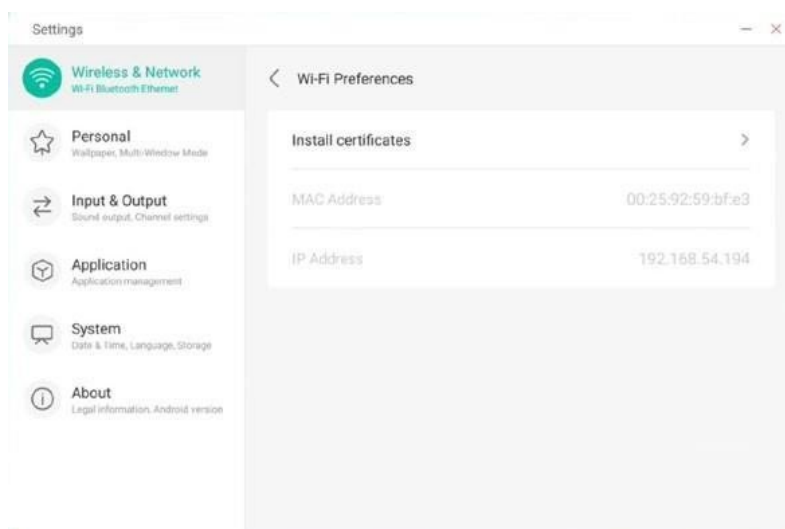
Settings

Wireless & Network
Wi-Fi Bluetooth Ethernet

Personal
Wallpaper, Multi-Window Mode

Input & Output
Sound output, Channel settings

Application
Application management

System
Date & Time, Language, Storage

About
Legal information, Android version

Wi-Fi Preferences

Install certificates

MAC Address 00:25:92:59:bf:e3

IP Address 192.168.54.194